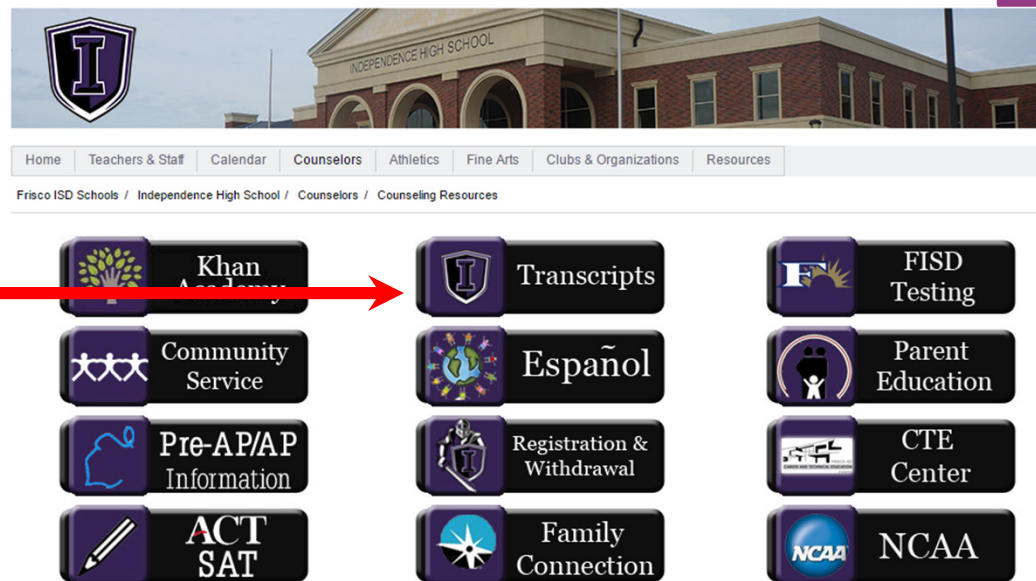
I

INDEPENDENCE HIGH SCHOOL

Home | Teachers & Staff | Calendar | Counselors | Athletics | Fine Arts | Clubs & Organizations | Resources

Frisco ISD Schools / Independence High School / Counselors / Counseling Resources

Khan Academy

Transcripts

FISD Testing

Community Service

Español

Parent Education

Pre-AP/AP Information

Registration & Withdrawal

CTE Center

ACT SAT

Family Connection

NCAA NCAA